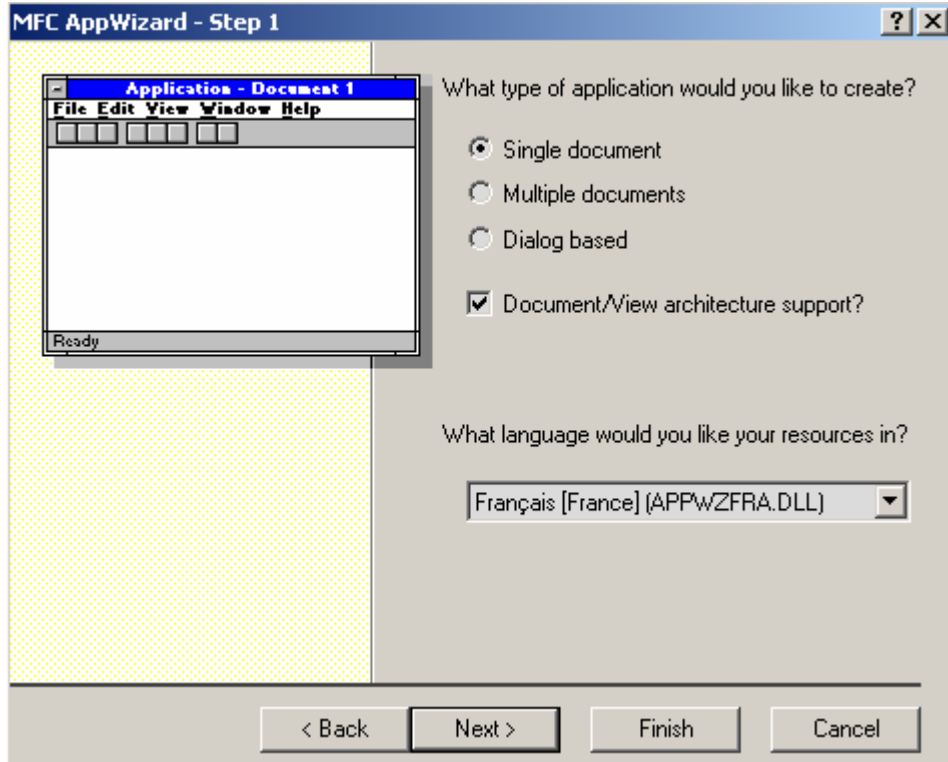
MFC AppWizard - Step 1

?

X

Application - Document 1

File Edit View Window Help

Ready

What type of application would you like to create?

Single document

Multiple documents

Dialog based

Document/View architecture support?

What language would you like your resources in?

Français [France] (APPWZFRA.DLL)

< Back

Next >

Finish

Cancel